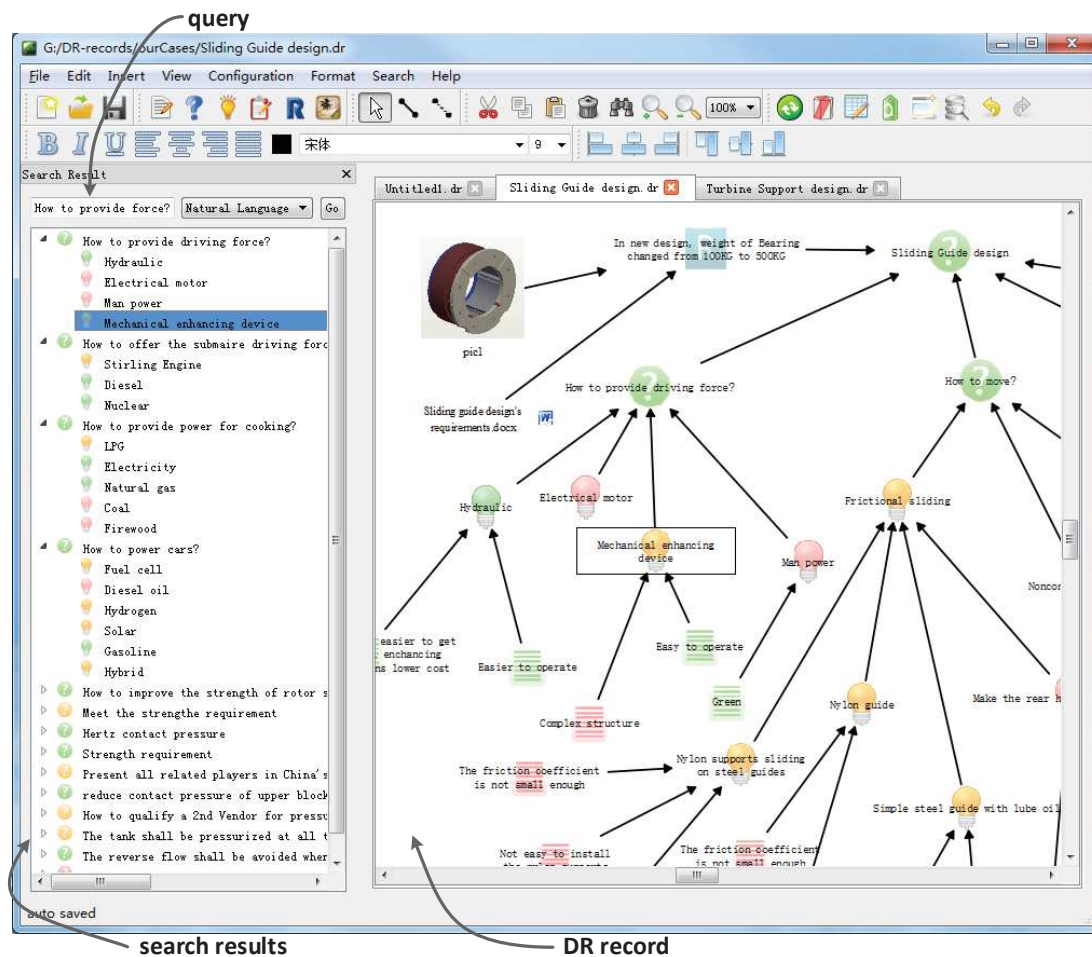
query

G:/DR-records/ourCases/Sliding Guide design.dr

File Edit Insert View Configuration Format Search Help

100%

宋体 9

Search Result

How to provide force? Natural Language Go

How to provide driving force?
Hydraulic
Electrical motor
Man power
Mechanical enhancing device
How to offer the submaire driving forc
Stirling Engine
Diesel
Nuclear
How to provide power for cooking?
LPG
Electricity
Natural gas
Coal
Firewood
How to power cars?
Fuel cell
Diesel oil
Hydrogen
Solar
Gasoline
Hybrid
How to improve the strength of rotor s
Meet the strengthe requirement
Hertz contact pressure
Strength requirement
Present all related players in China's
reduce contact pressure of upper block
How to qualify a 2nd Vendor for pressu
The tank shall be pressurized at all t
The reverse flow shall be avoided wher

Untitled1.dr Sliding Guide design.dr Turbine Support design.dr

pic1

In new design, weight of Bearing changed from 100KG to 500KG

Sliding Guide design

Sliding guide design's requirements.docx

How to provide driving force?

How to move?

Hydraulic

Electrical motor

Mechanical enhancing device

Man power

Frictional sliding

Noncor

easier to get enhancing ns lower cost

Easier to operate

Easy to operate

Green

Complex structure

Nylon guide

Make the rear h

The friction coefficient is not small enough

Nylon supports sliding on steel guides

Simple steel guide with lube oil

Not easy to install

The friction coefficient is not small enough

auto saved

search results

DR record